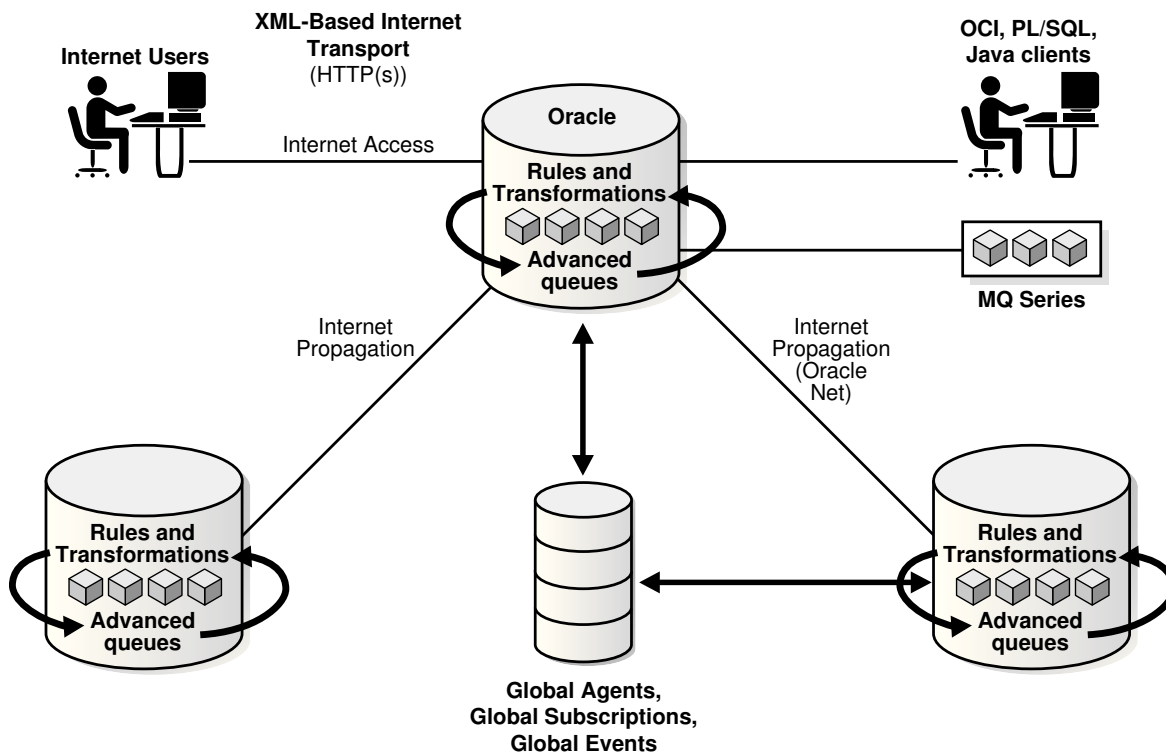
XML-Based Internet Transport
(HTTP(s))

Internet Users

OCI, PL/SQL, Java clients

Oracle

Internet Access

Rules and Transformations

Advanced queues

MQ Series

Internet Propagation

Internet Propagation (Oracle Net)

Rules and Transformations

Advanced queues

Rules and Transformations

Advanced queues

Global Agents, Global Subscriptions, Global Events